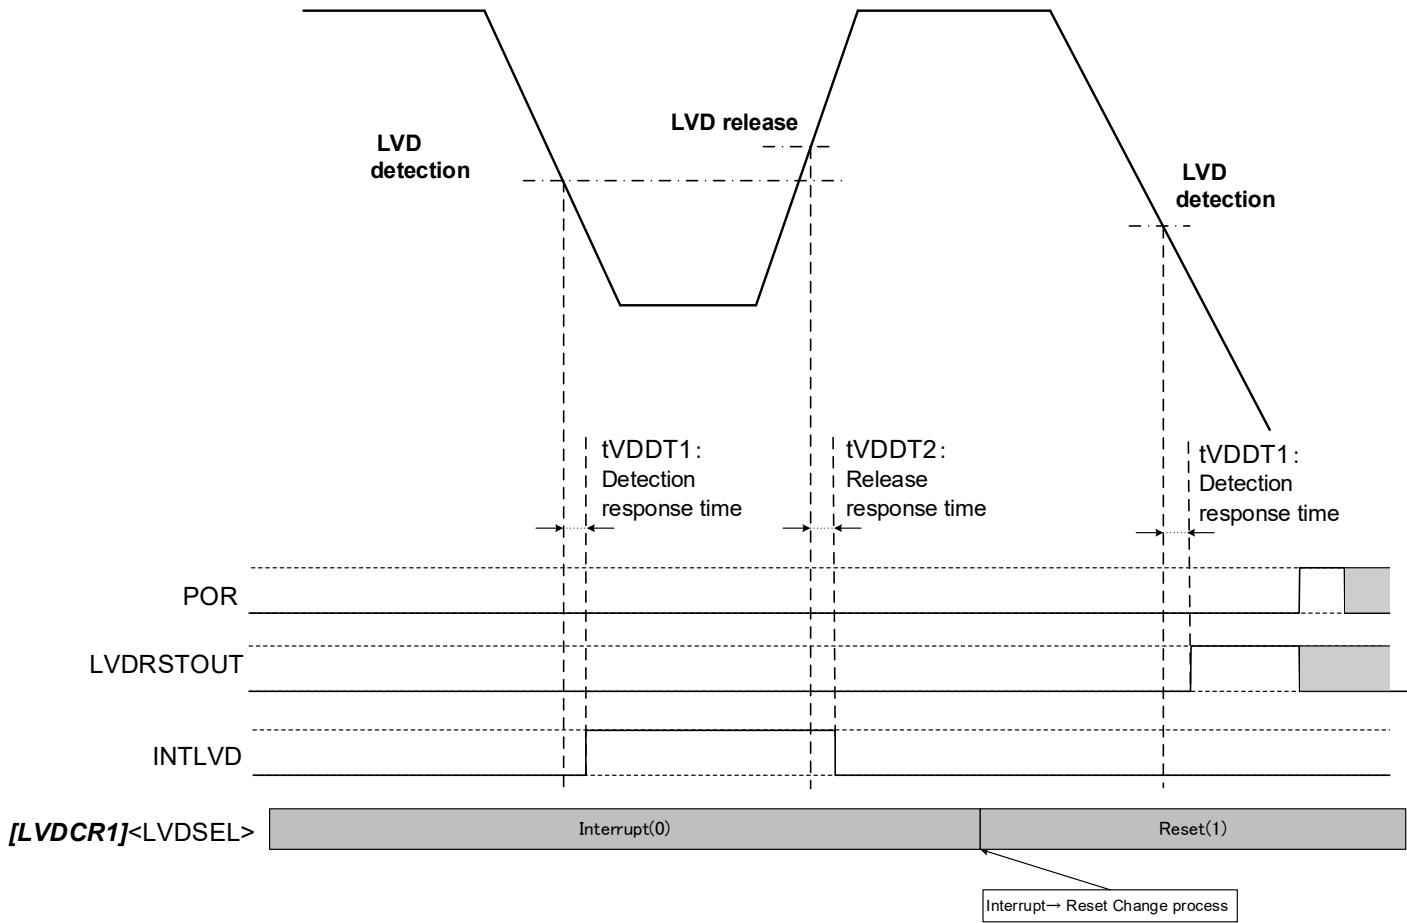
LVD detection

LVD release

LVD detection

tVDDT1: Detection response time

tVDDT2: Release response time

tVDDT1: Detection response time

POR

LVDRSTOUT

INTLVD

[LVDCR1]<LVDSEL>

Interrupt(0)

Reset(1)

Interrupt→ Reset Change process